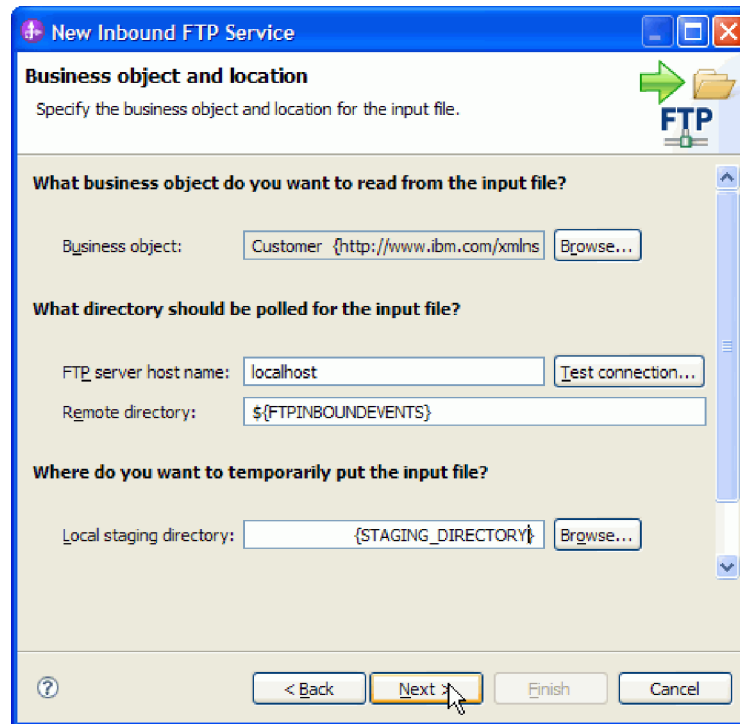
New Inbound FTP Service

Business object and location

Specify the business object and location for the input file.

FTP

What business object do you want to read from the input file?

Business object: Customer {http://www.ibm.com/xmlns Browse...

What directory should be polled for the input file?

FTP server host name: localhost Test connection...

Remote directory: ${FTPINBOUNDEVENTS}

Where do you want to temporarily put the input file?

Local staging directory: {STAGING_DIRECTORY} Browse...

?

< Back Next > Finish Cancel